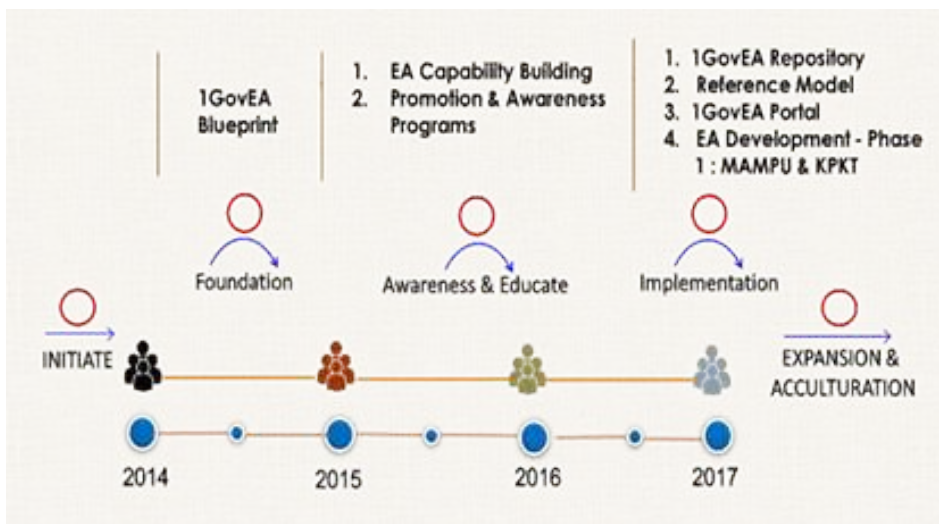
1GovEA Blueprint

1. EA Capability Building
2. Promotion & Awareness Programs

1. 1GovEA Repository
2. Reference Model
3. 1GovEA Portal
4. EA Development - Phase 1 : MAMPU & KPKT

Foundation

Awareness & Educate

Implementation

INITIATE

EXPANSION & ACCULTURATION

2014

2015

2016

2017